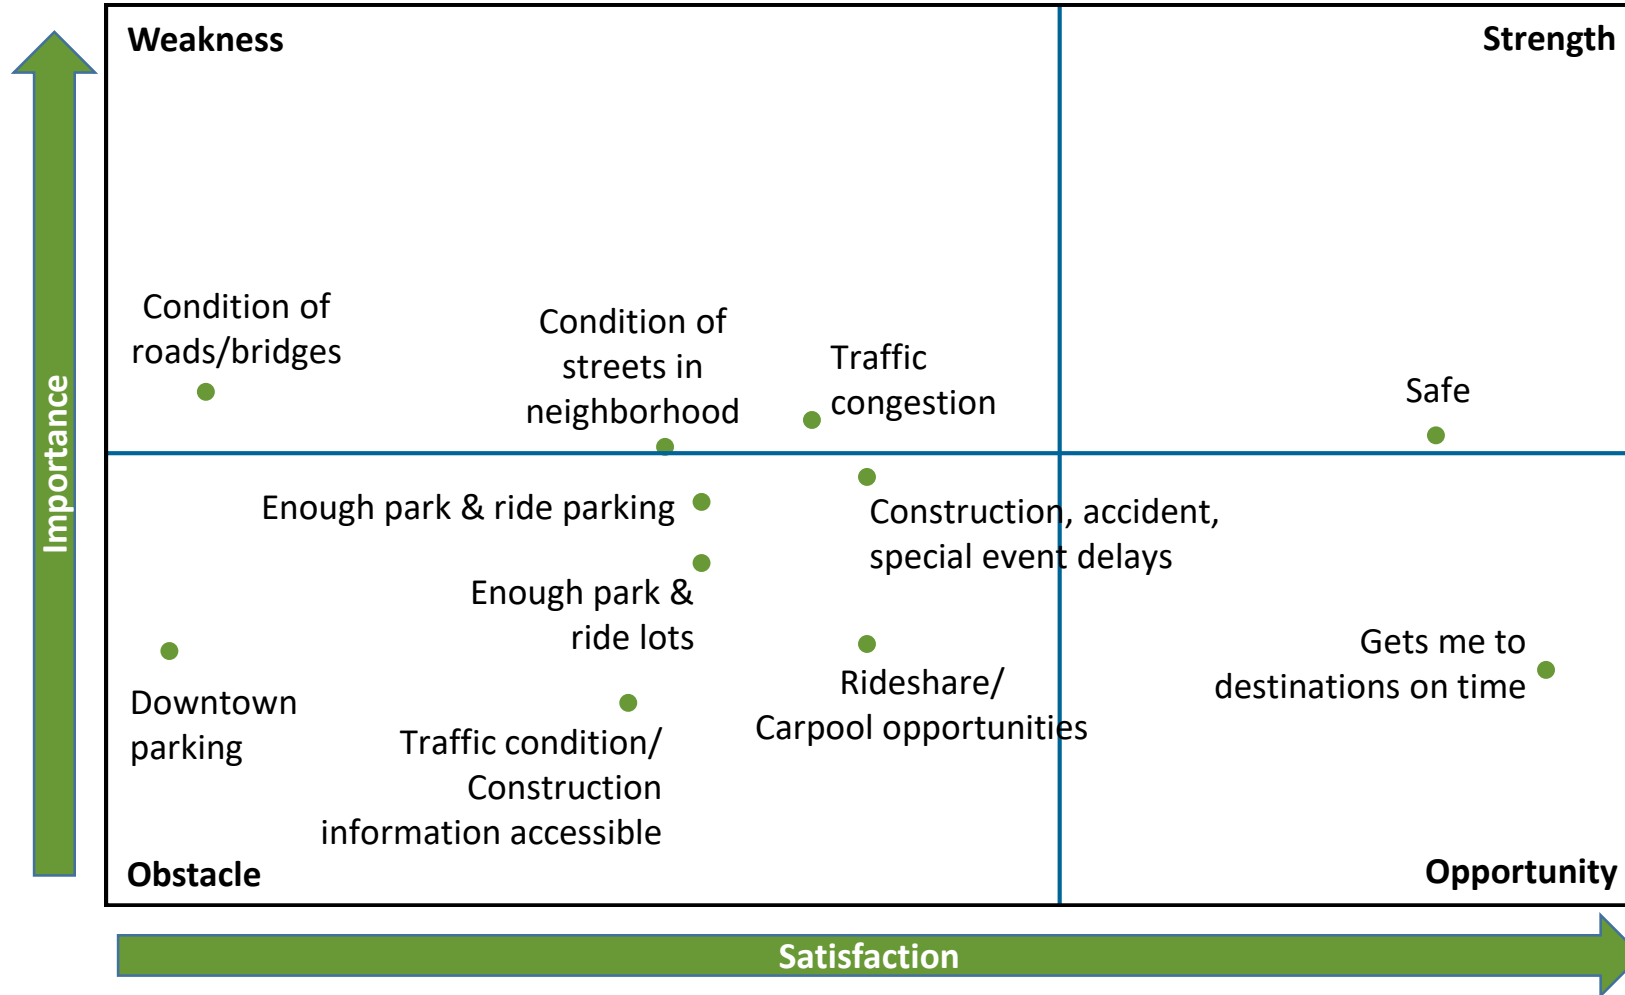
Importance

Weakness

Strength

Condition of roads/bridges

Condition of streets in neighborhood

Traffic congestion

Safe

Enough park & ride parking

Construction, accident, special event delays

Enough park & ride lots

Downtown parking

Gets me to destinations on time

Rideshare/ Carpool opportunities

Traffic condition/ Construction information accessible

Obstacle

Opportunity

Satisfaction